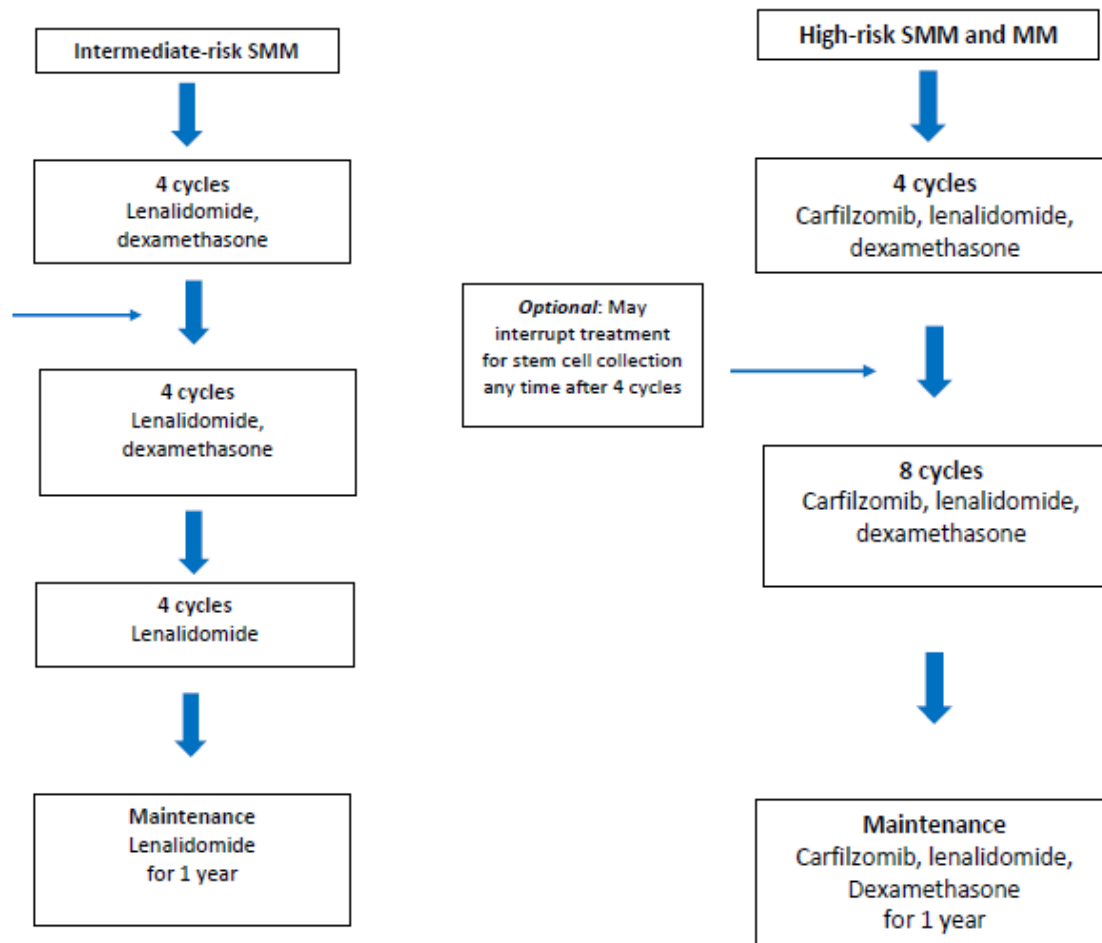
Intermediate-risk SMM

4 cycles
Lenalidomide, dexamethasone

4 cycles
Lenalidomide, dexamethasone

4 cycles
Lenalidomide

Maintenance
Lenalidomide
for 1 year

High-risk SMM and MM

4 cycles
Carfilzomib, lenalidomide, dexamethasone

*Optional*: May interrupt treatment for stem cell collection any time after 4 cycles

8 cycles
Carfilzomib, lenalidomide, dexamethasone

Maintenance
Carfilzomib, lenalidomide, Dexamethasone
for 1 year